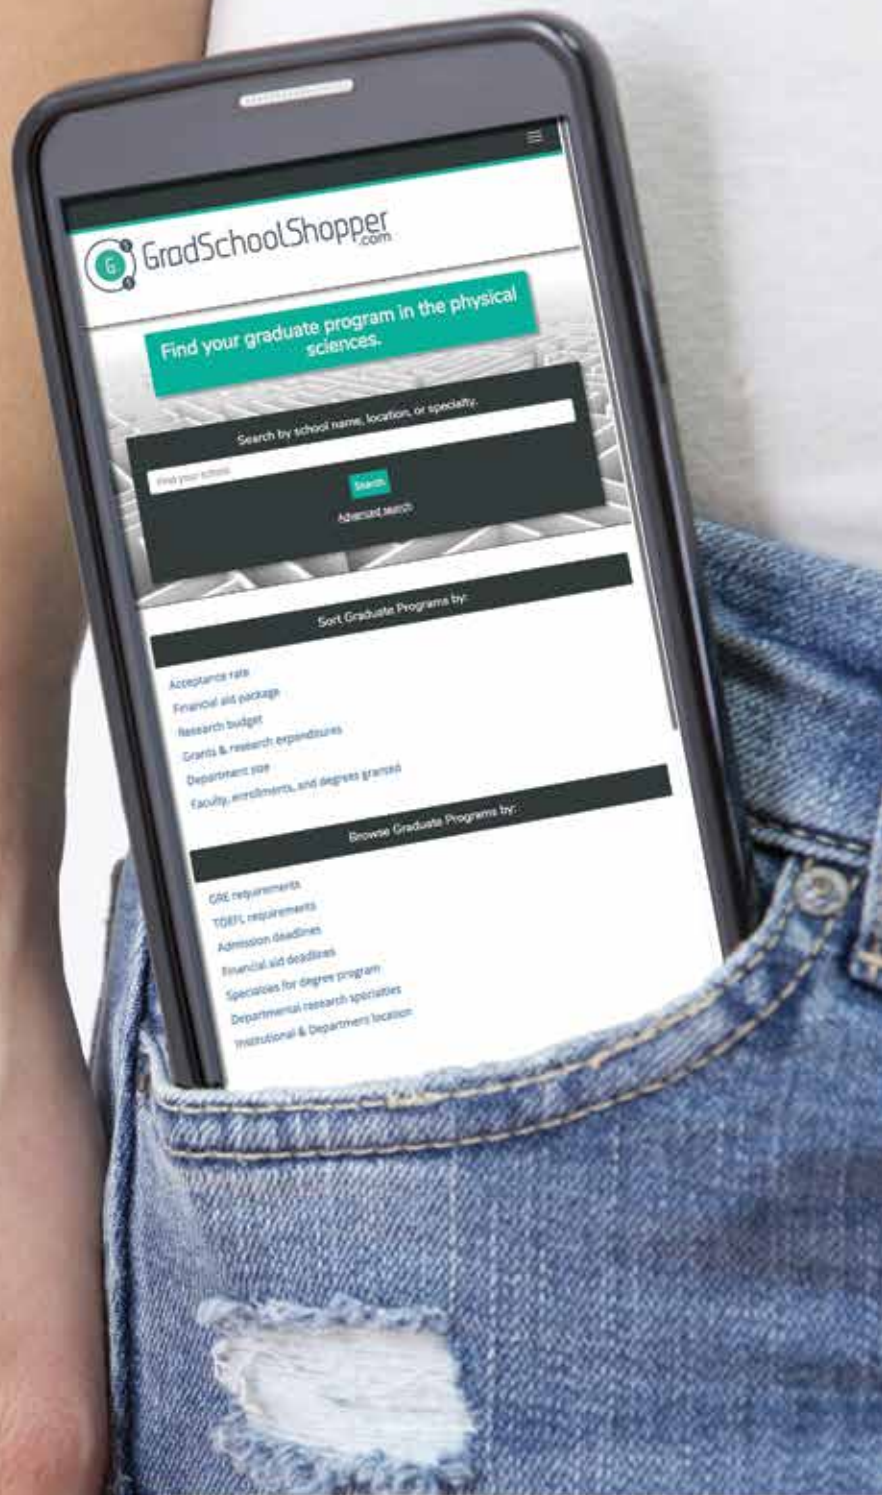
GradSchoolShopper.com

Find your graduate program in the physical sciences.

Search by school name, location, or specialty.

Find your school

Search

Advanced search

Sort Graduate Programs by:

Acceptance rate
Financial aid package
Research budget
Grants & research expenditures
Department size
Faculty, enrollments, and degrees granted

Browse Graduate Programs by:

GRE requirements
TOEFL requirements
Admission deadlines
Financial aid deadlines
Specialties for degree program
Departmental research specialties
Institutional & Department location